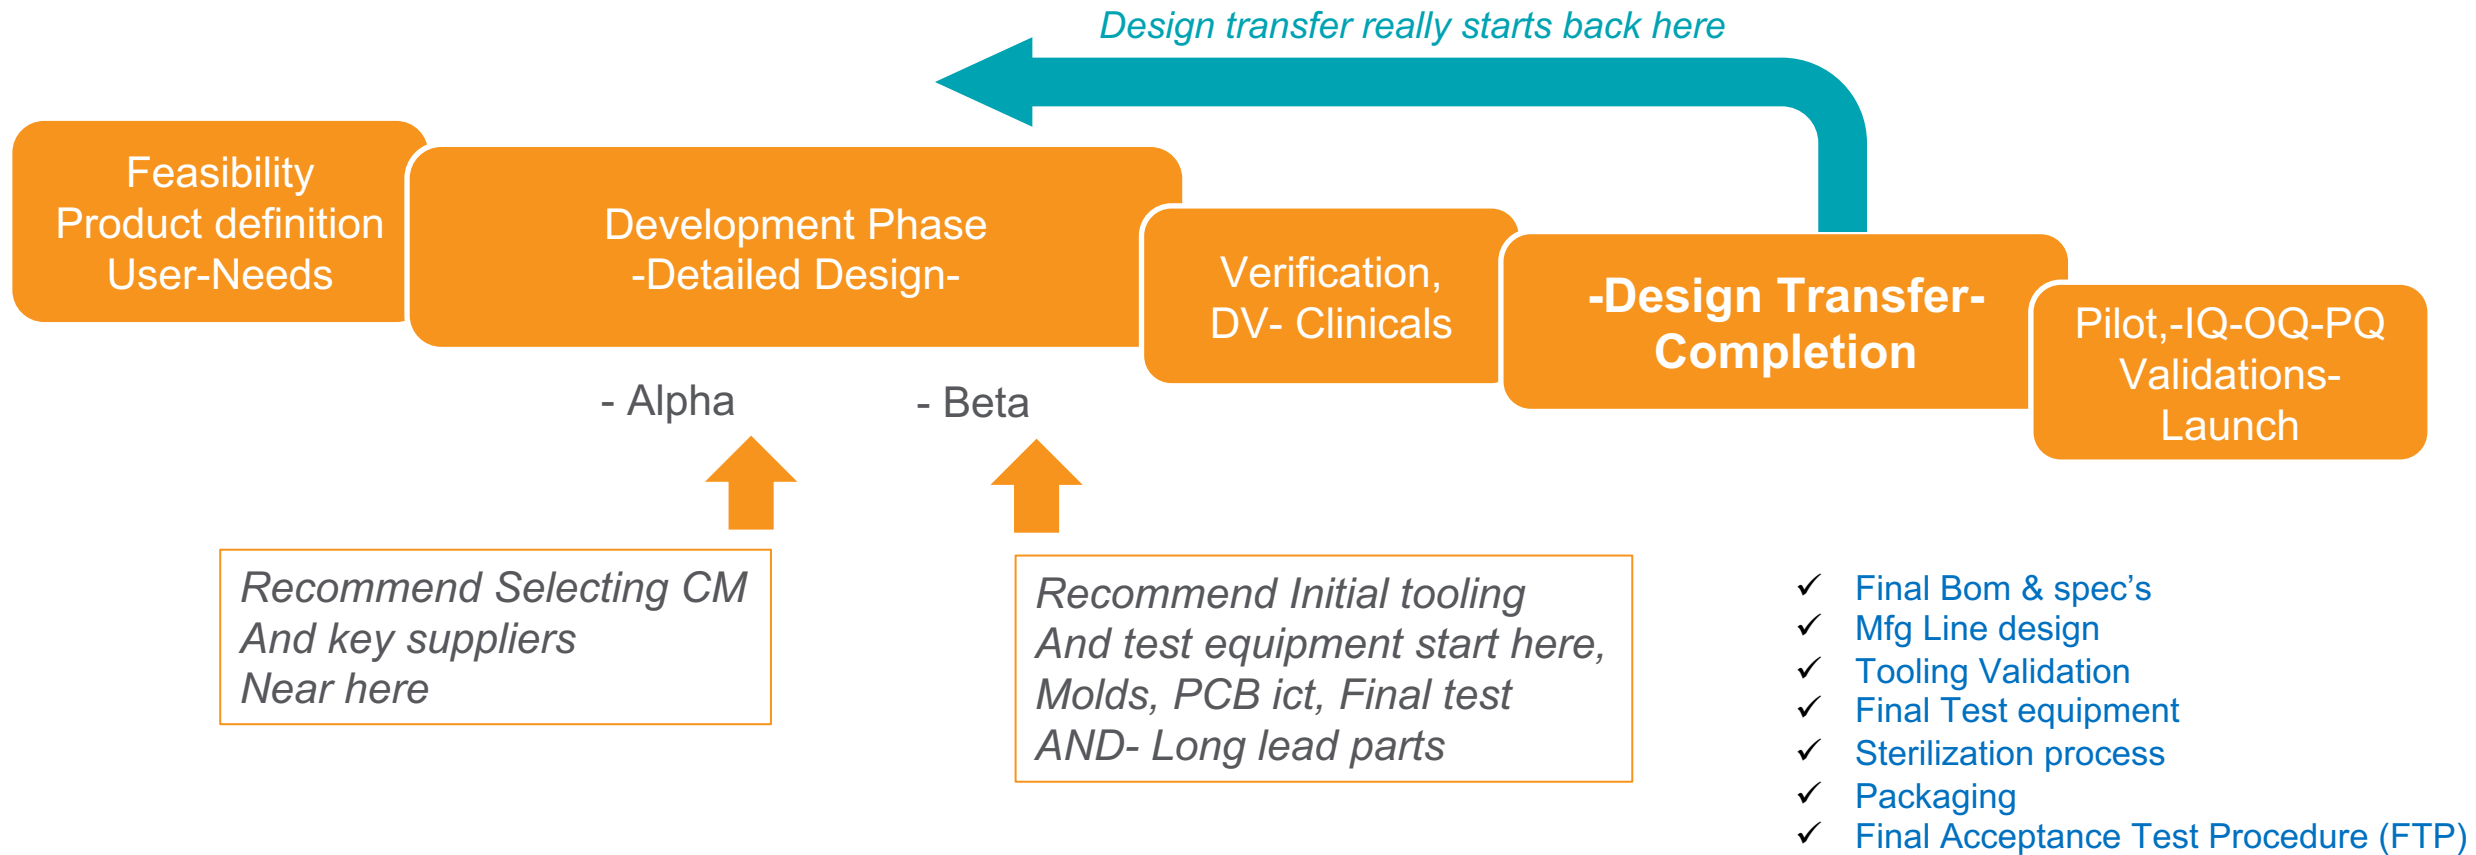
Design transfer really starts back here

Feasibility
Product definition
User-Needs

Development Phase
-Detailed Design-

Verification,
DV- Clinicals

-Design Transfer-
Completion

Pilot,-IQ-OQ-PQ
Validations-
Launch

- Alpha

- Beta

Recommend Selecting CM
And key suppliers
Near here

Recommend Initial tooling
And test equipment start here,
Molds, PCB ict, Final test
AND- Long lead parts

✓ Final Bom & spec's
✓ Mfg Line design
✓ Tooling Validation
✓ Final Test equipment
✓ Sterilization process
✓ Packaging
✓ Final Acceptance Test Procedure (FTP)